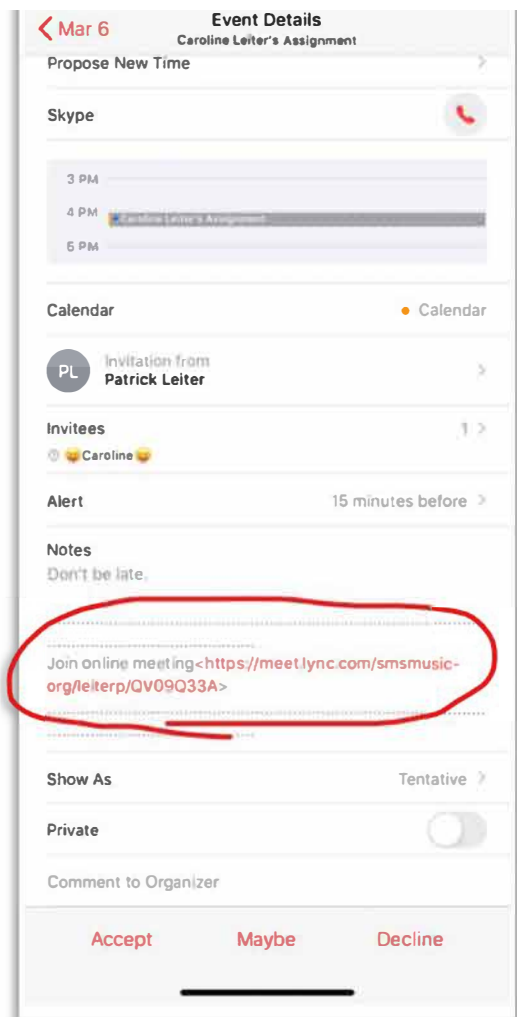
Mar 6

Event Details
Caroline Leiter's Assignment

Propose New Time

Skype

3 PM
4 PM Caroline Leiter's Assignment
5 PM

Calendar
Calendar

PL
Invitation from
Patrick Leiter

Invitees
1
Caroline

Alert
15 minutes before

Notes
Don't be late.

Join online meeting<https://meet.lync.com/smsmusic-org/leiterp/QV09Q33A>

Show As
Tentative

Private

Comment to Organizer

Accept
Maybe
Decline